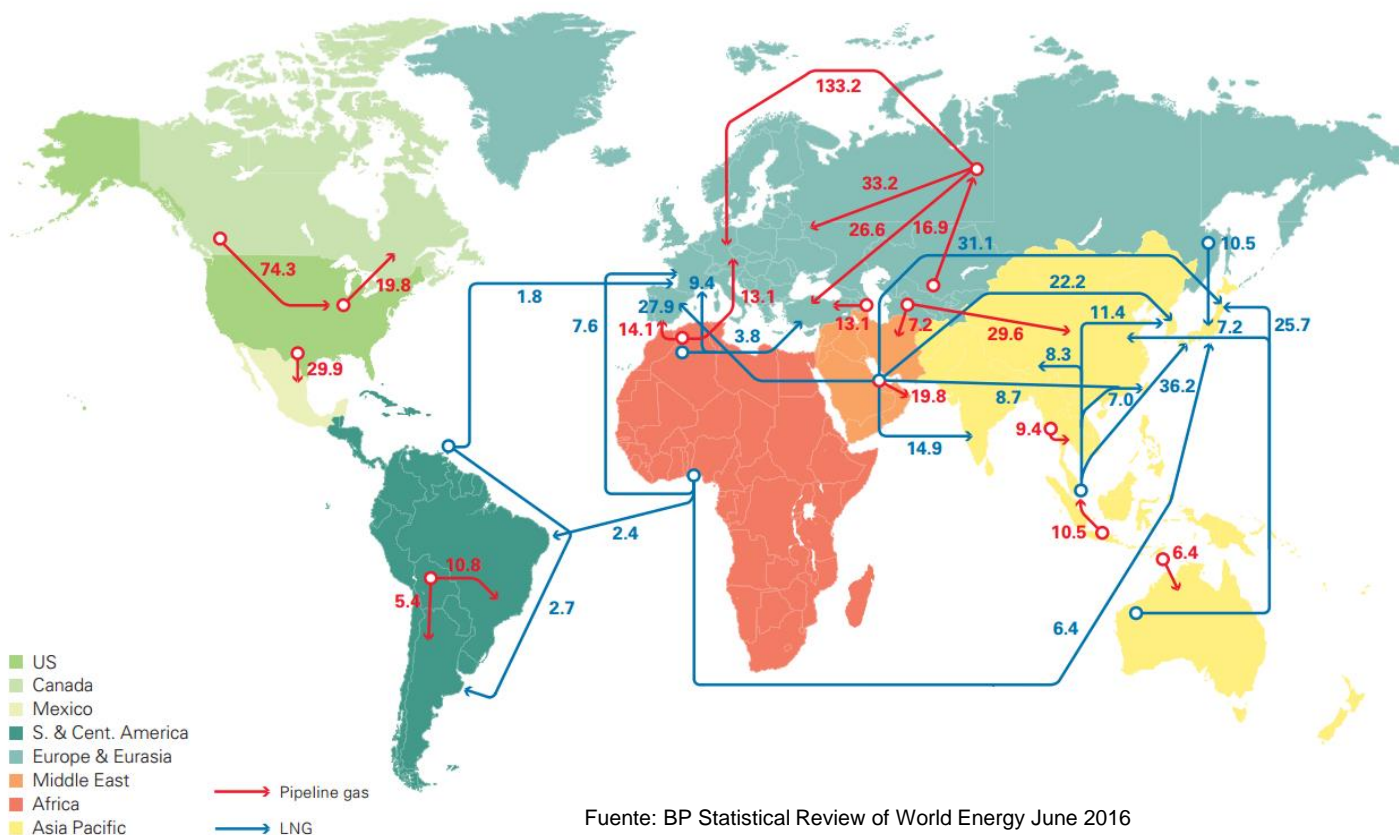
133.2

33.2

26.6

16.9

31.1

10.5

74.3

19.8

1.8

9.4

13.1

22.2

27.9

7.6

14.1

3.8

13.1

7.2

11.4

29.6

7.2

25.7

29.9

8.3

19.8

8.7

7.0

36.2

9.4

14.9

10.5

2.4

6.4

10.8

5.4

2.7

6.4

US
Canada
Mexico
S. & Cent. America
Europe & Eurasia
Middle East
Africa
Asia Pacific

Pipeline gas
LNG

Fuente: BP Statistical Review of World Energy June 2016